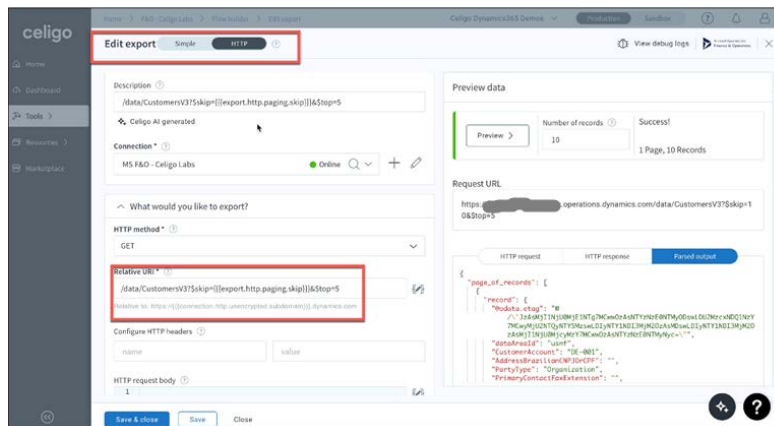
celigo

Home > F&O - Celigo Labs > Flow builder > Edit export

Celigo Dynamics365 Demos

Production

Sandbox

Home

Dashboard

Tools >

Resources >

Marketplace

Edit export

Simple

HTTP

View debug logs

Description

/data/CustomersV3?$skip={{export.http.paging.skip}}&$top=5

Celigo AI generated

Connection *

MS F&O - Celigo Labs

Online

What would you like to export?

HTTP method *

GET

Relative URI *

/data/CustomersV3?$skip={{export.http.paging.skip}}&$top=5

Relative to: https://{{connection.http.unencrypted.subdomain}}.dynamics.com

Configure HTTP headers

name

value

HTTP request body

1

Preview data

Preview >

Number of records

10

Success!

1 Page, 10 Records

Request URL

https:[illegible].operations.dynamics.com/data/CustomersV3?$skip=10&$top=5

HTTP request

HTTP response

Parsed output

{
"page_of_records": [
{
"record": {
"@odata.etag": "W/\"JzAxMjI1NjU0MjE1NTg7MCwwOzAsNTYzNzE0NTMyODswLDU2MzcxNDQ1NzY7MCwyMjU2NTQyNTY5MzswLDIyNTY1NDI3MjM2OzAsMDswLDIyNTY1NDI3MjM2OzAsMjI1NjU0MjcyMzY7MCwwOzAsNTYzNzE0NTMyNyc=\"",
"dataAreaId": "usmf",
"CustomerAccount": "DE-001",
"AddressBrazilianCNPJOrCPF": "",
"PartyType": "Organization",
"PrimaryContactFaxExtension": "",

Save & close

Save

Close